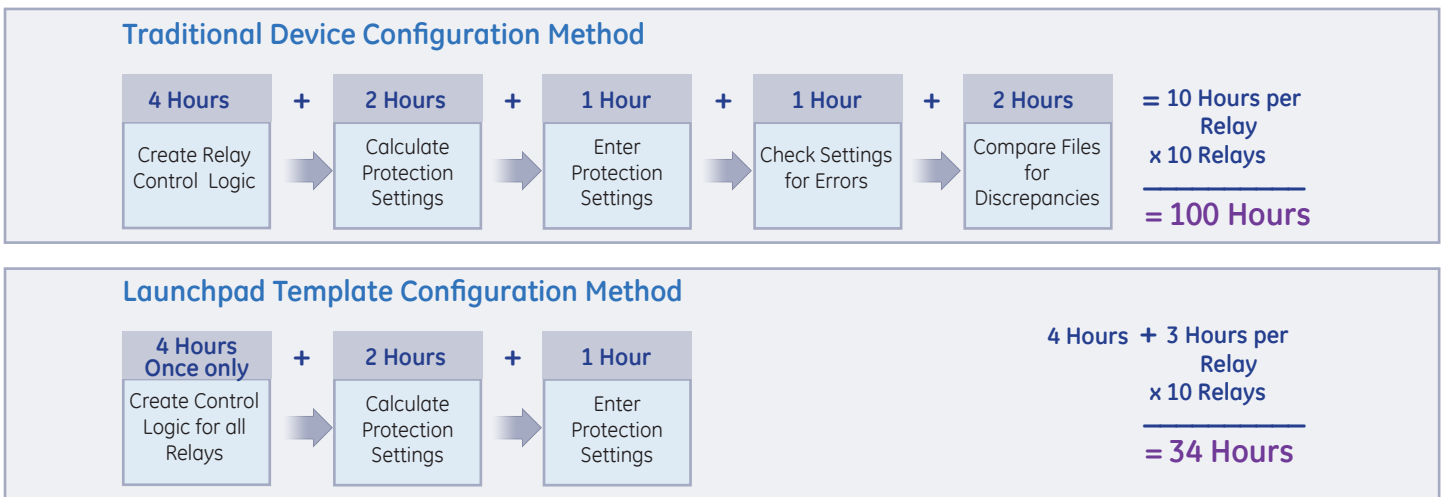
Traditional Device Configuration Method

4 Hours
Create Relay Control Logic

+

2 Hours
Calculate Protection Settings

+

1 Hour
Enter Protection Settings

+

1 Hour
Check Settings for Errors

+

2 Hours
Compare Files for Discrepancies

= 10 Hours per Relay
x 10 Relays

= 100 Hours

Launchpad Template Configuration Method

4 Hours Once only
Create Control Logic for all Relays

+

2 Hours
Calculate Protection Settings

+

1 Hour
Enter Protection Settings

4 Hours + 3 Hours per Relay
x 10 Relays

= 34 Hours